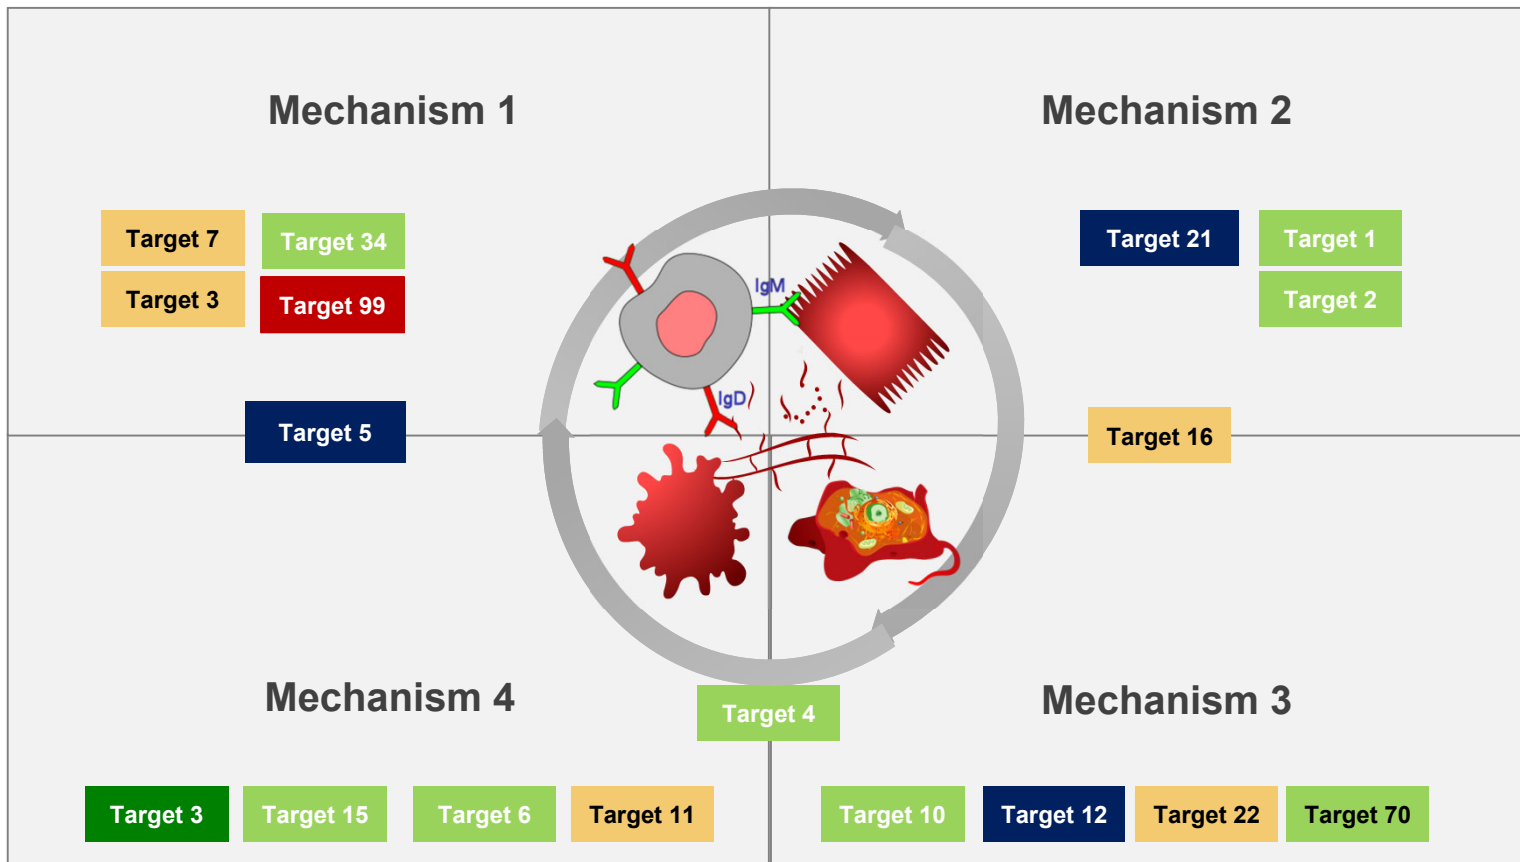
Mechanism 1

Mechanism 2

Target 7

Target 34

Target 3

Target 99

Target 21

Target 1

Target 2

IgM

IgD

Target 5

Target 16

Mechanism 4

Mechanism 3

Target 4

Target 3

Target 15

Target 6

Target 11

Target 10

Target 12

Target 22

Target 70